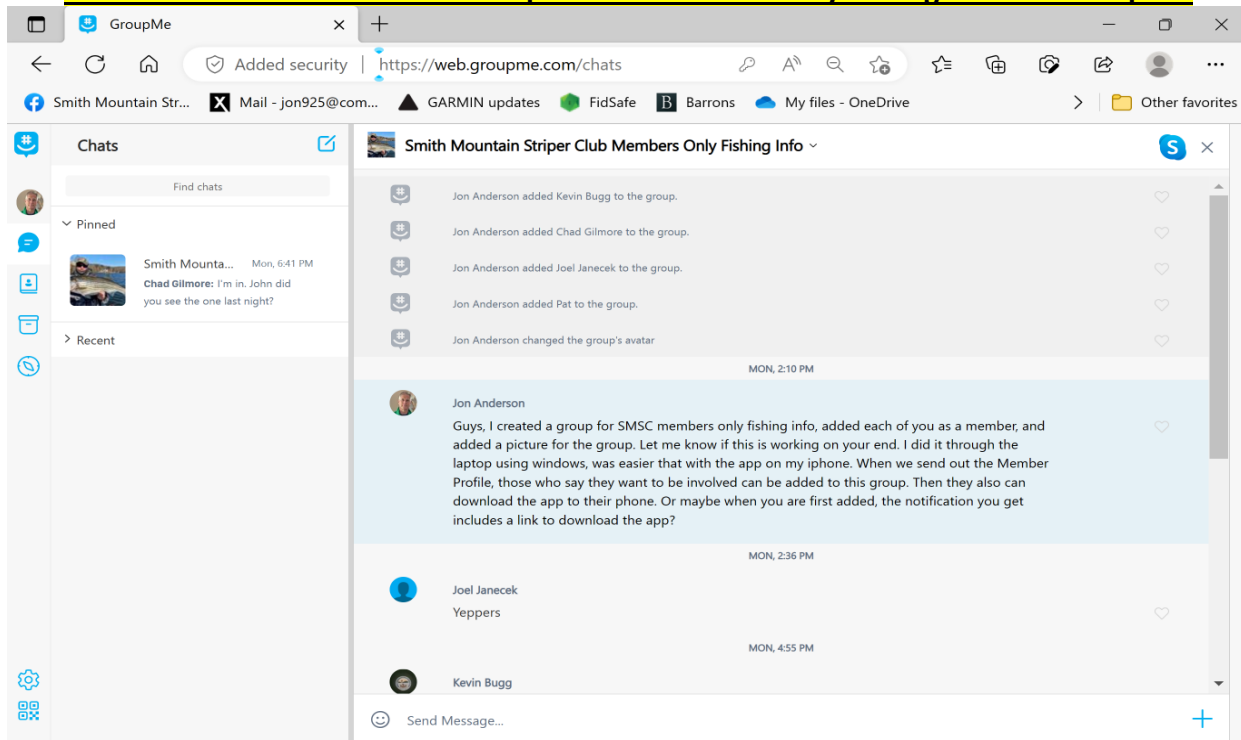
GroupMe

Added security | https://web.groupme.com/chats

Smith Mountain Str... Mail - jon925@com... GARMIN updates FidSafe Barrons My files - OneDrive Other favorites

Chats

Find chats

Pinned

Smith Mounta... Mon, 6:41 PM
Chad Gilmore: I'm in. John did you see the one last night?

Recent

Smith Mountain Striper Club Members Only Fishing Info

Jon Anderson added Kevin Bugg to the group.

Jon Anderson added Chad Gilmore to the group.

Jon Anderson added Joel Janecek to the group.

Jon Anderson added Pat to the group.

Jon Anderson changed the group's avatar

MON, 2:10 PM

Jon Anderson
Guys, I created a group for SMSC members only fishing info, added each of you as a member, and added a picture for the group. Let me know if this is working on your end. I did it through the laptop using windows, was easier that with the app on my iphone. When we send out the Member Profile, those who say they want to be involved can be added to this group. Then they also can download the app to their phone. Or maybe when you are first added, the notification you get includes a link to download the app?

MON, 2:36 PM

Joel Janecek
Yeppers

MON, 4:55 PM

Kevin Bugg

Send Message...